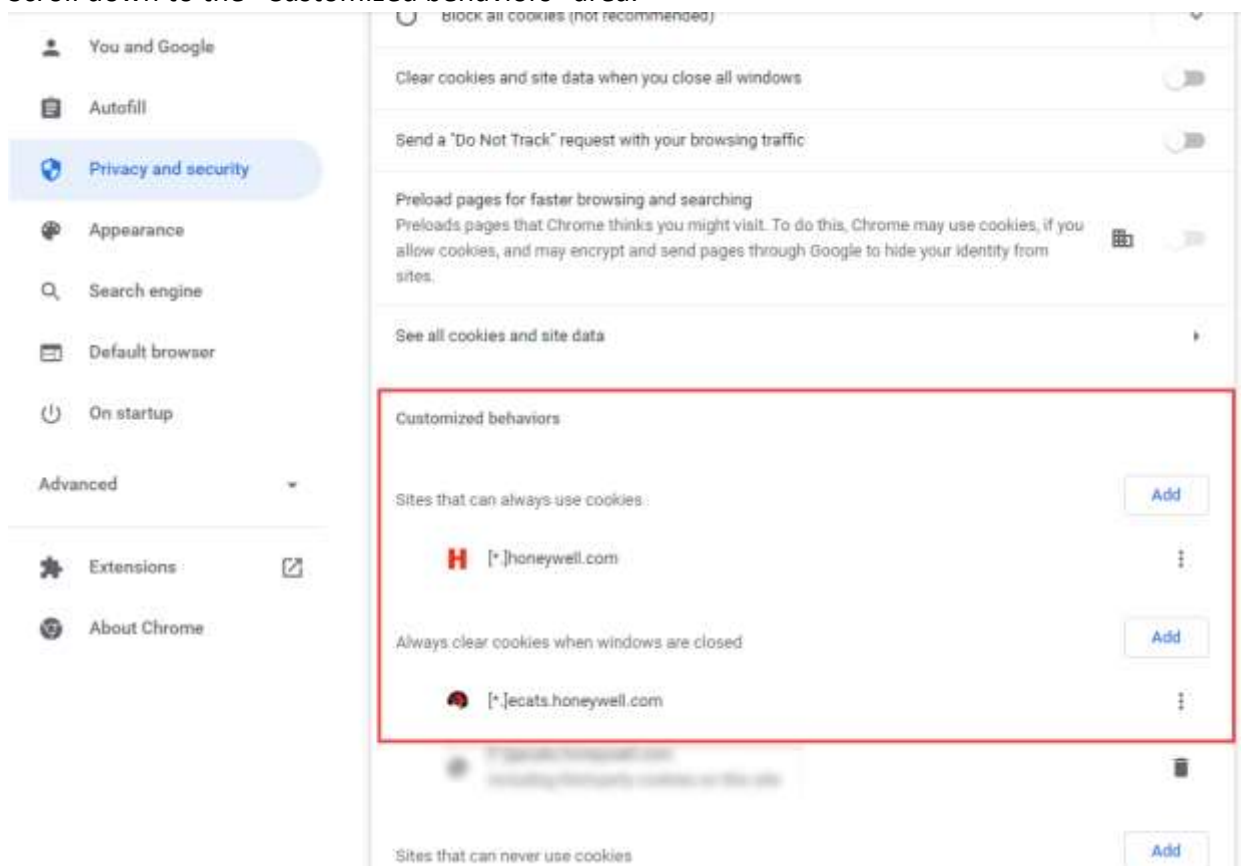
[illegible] "Customized behaviors" area.

You and Google
Autofill
Privacy and security
Appearance
Search engine
Default browser
On startup
Advanced
Extensions
About Chrome

Block all cookies (not recommended)

Clear cookies and site data when you close all windows

Send a "Do Not Track" request with your browsing traffic

Preload pages for faster browsing and searching
Preloads pages that Chrome thinks you might visit. To do this, Chrome may use cookies, if you allow cookies, and may encrypt and send pages through Google to hide your identity from sites.

See all cookies and site data

Customized behaviors

Sites that can always use cookies
Add

[*.]honeywell.com

Always clear cookies when windows are closed
Add

[*.]ecats.honeywell.com

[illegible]
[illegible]

Sites that can never use cookies
Add